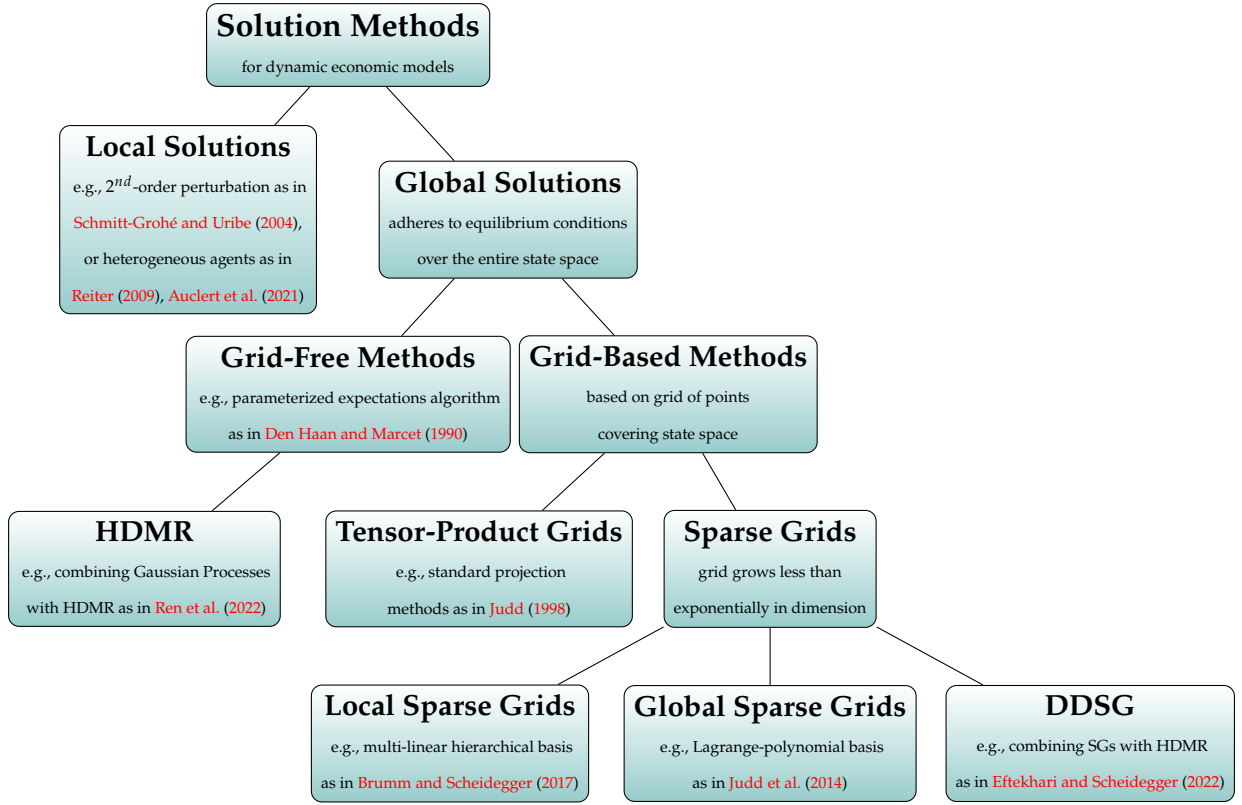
Solution Methods
for dynamic economic models

Local Solutions
e.g., $2^{nd}$-order perturbation as in Schmitt-Grohé and Uribe (2004), or heterogeneous agents as in Reiter (2009), Auclert et al. (2021)

Global Solutions
adheres to equilibrium conditions over the entire state space

Grid-Free Methods
e.g., parameterized expectations algorithm as in Den Haan and Marcet (1990)

Grid-Based Methods
based on grid of points covering state space

HDMR
e.g., combining Gaussian Processes with HDMR as in Ren et al. (2022)

Tensor-Product Grids
e.g., standard projection methods as in Judd (1998)

Sparse Grids
grid grows less than exponentially in dimension

Local Sparse Grids
e.g., multi-linear hierarchical basis as in Brumm and Scheidegger (2017)

Global Sparse Grids
e.g., Lagrange-polynomial basis as in Judd et al. (2014)

DDSG
e.g., combining SGs with HDMR as in Eftekhari and Scheidegger (2022)